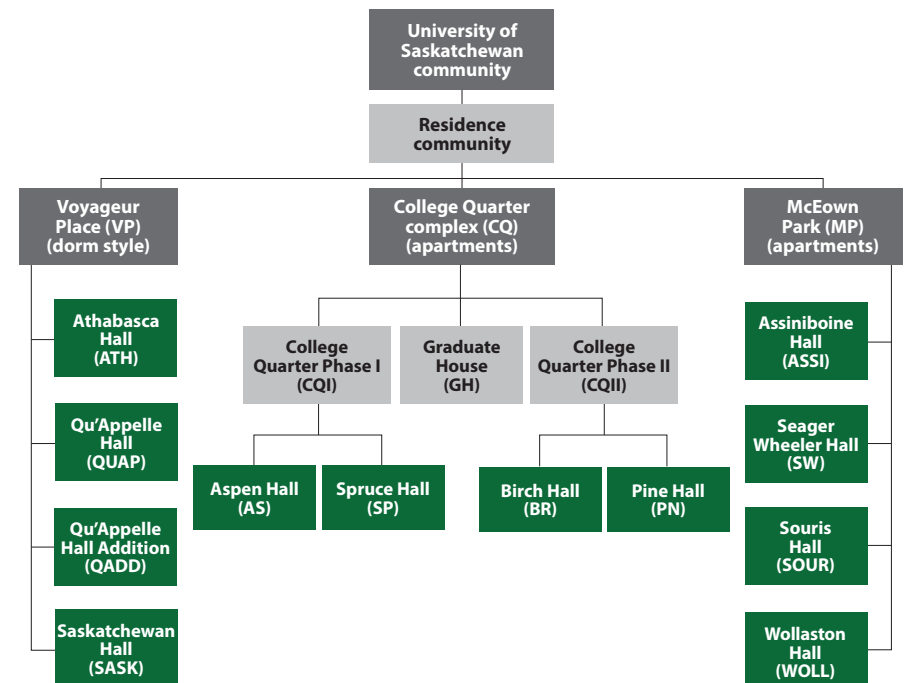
University of Saskatchewan community

Residence community

Voyageur Place (VP) (dorm style)

Athabasca Hall (ATH)

Qu'Appelle Hall (QUAP)

Qu'Appelle Hall Addition (QADD)

Saskatchewan Hall (SASK)

College Quarter complex (CQ) (apartments)

College Quarter Phase I (CQI)

Aspen Hall (AS)

Spruce Hall (SP)

Graduate House (GH)

College Quarter Phase II (CQII)

Birch Hall (BR)

Pine Hall (PN)

McEown Park (MP) (apartments)

Assiniboine Hall (ASSI)

Seager Wheeler Hall (SW)

Souris Hall (SOUR)

Wollaston Hall (WOLL)